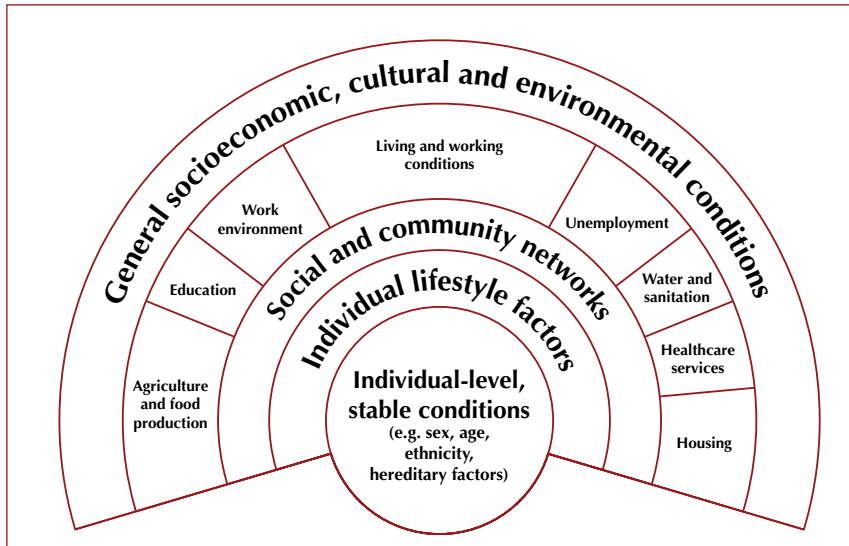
General socioeconomic, cultural and environmental conditions

Living and working conditions

Work environment

Unemployment

Education

Water and sanitation

Agriculture and food production

Healthcare services

Housing

Social and community networks

Individual lifestyle factors

Individual-level, stable conditions (e.g. sex, age, ethnicity, hereditary factors)